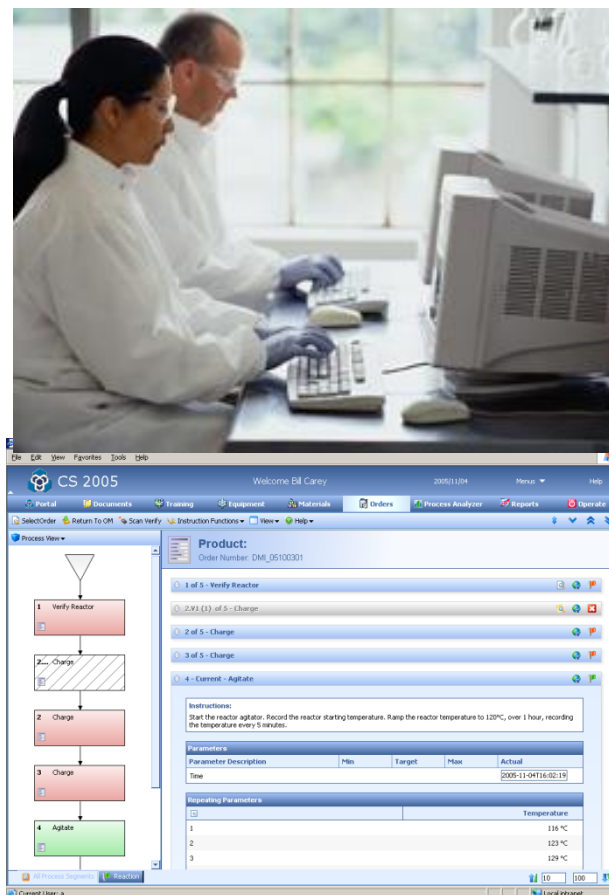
File Edit View Favorites Tools Help

CS 2005

Welcome Bill Carey

2005/11/04

Menus

Help

Portal

Documents

Training

Equipment

Materials

Orders

Process Analyzer

Reports

Operate

SelectOrder

Return To OM

Scan Verify

Instruction Functions

View

Help

Process View

1 Verify Reactor

2.... Charge

2 Charge

3 Charge

4 Agitate

All Process Segments

Reaction

Product:

Order Number: DMI_05100301

1 of 5 - Verify Reactor

2.V1 (1) of 5 - Charge

2 of 5 - Charge

3 of 5 - Charge

4 - Current - Agitate

Instructions:

Start the reactor agitator. Record the reactor starting temperature. Ramp the reactor temperature to 120°C, over 1 hour, recording the temperature every 5 minutes.

Parameters

| Parameter Description | Min | Target | Max | Actual |
|---|---|---|---|---|
| Time | | | | 2005-11-04T16:02:19 |

Repeating Parameters

| | Temperature |
|---|---|
| 1 | 116 °C |
| 2 | 123 °C |
| 3 | 129 °C |

10

100

Current User: a

Local intranet